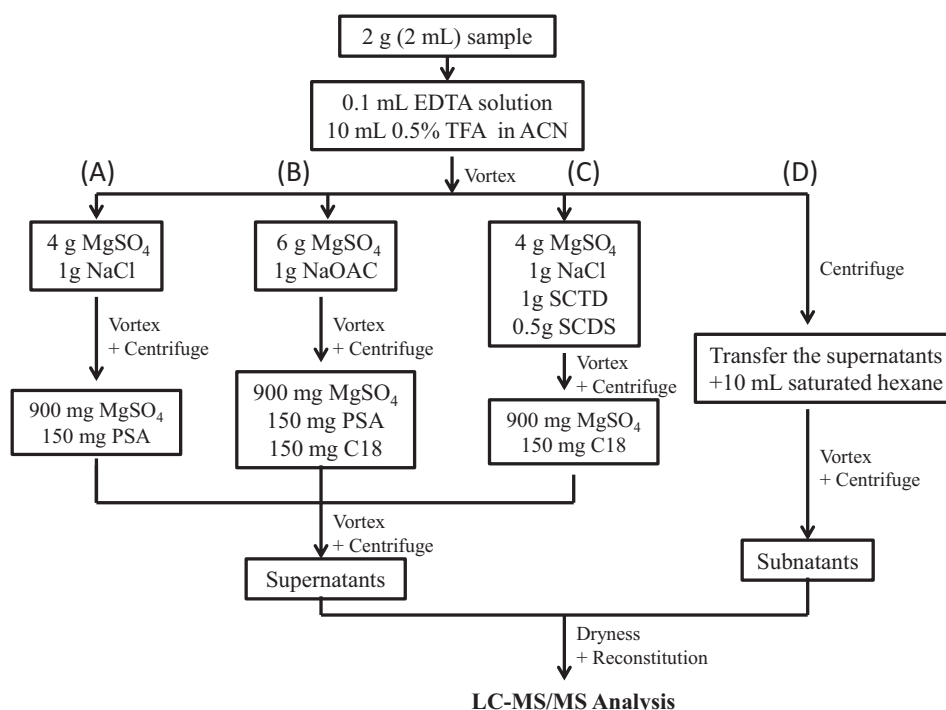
2 g (2 mL) sample

0.1 mL EDTA solution
10 mL 0.5% TFA in ACN

Vortex

(A)

(B)

(C)

(D)

4 g $MgSO_4$
1g NaCl

6 g $MgSO_4$
1g NaOAC

4 g $MgSO_4$
1g NaCl
1g SCTD
0.5g SCDS

Centrifuge

Vortex
+ Centrifuge

Vortex
+ Centrifuge

Vortex
+ Centrifuge

Transfer the supernatants
+10 mL saturated hexane

900 mg $MgSO_4$
150 mg PSA

900 mg $MgSO_4$
150 mg PSA
150 mg C18

900 mg $MgSO_4$
150 mg C18

Vortex
+ Centrifuge

Vortex
+ Centrifuge

Supernatants

Subnatants

Dryness
+ Reconstitution

LC-MS/MS Analysis